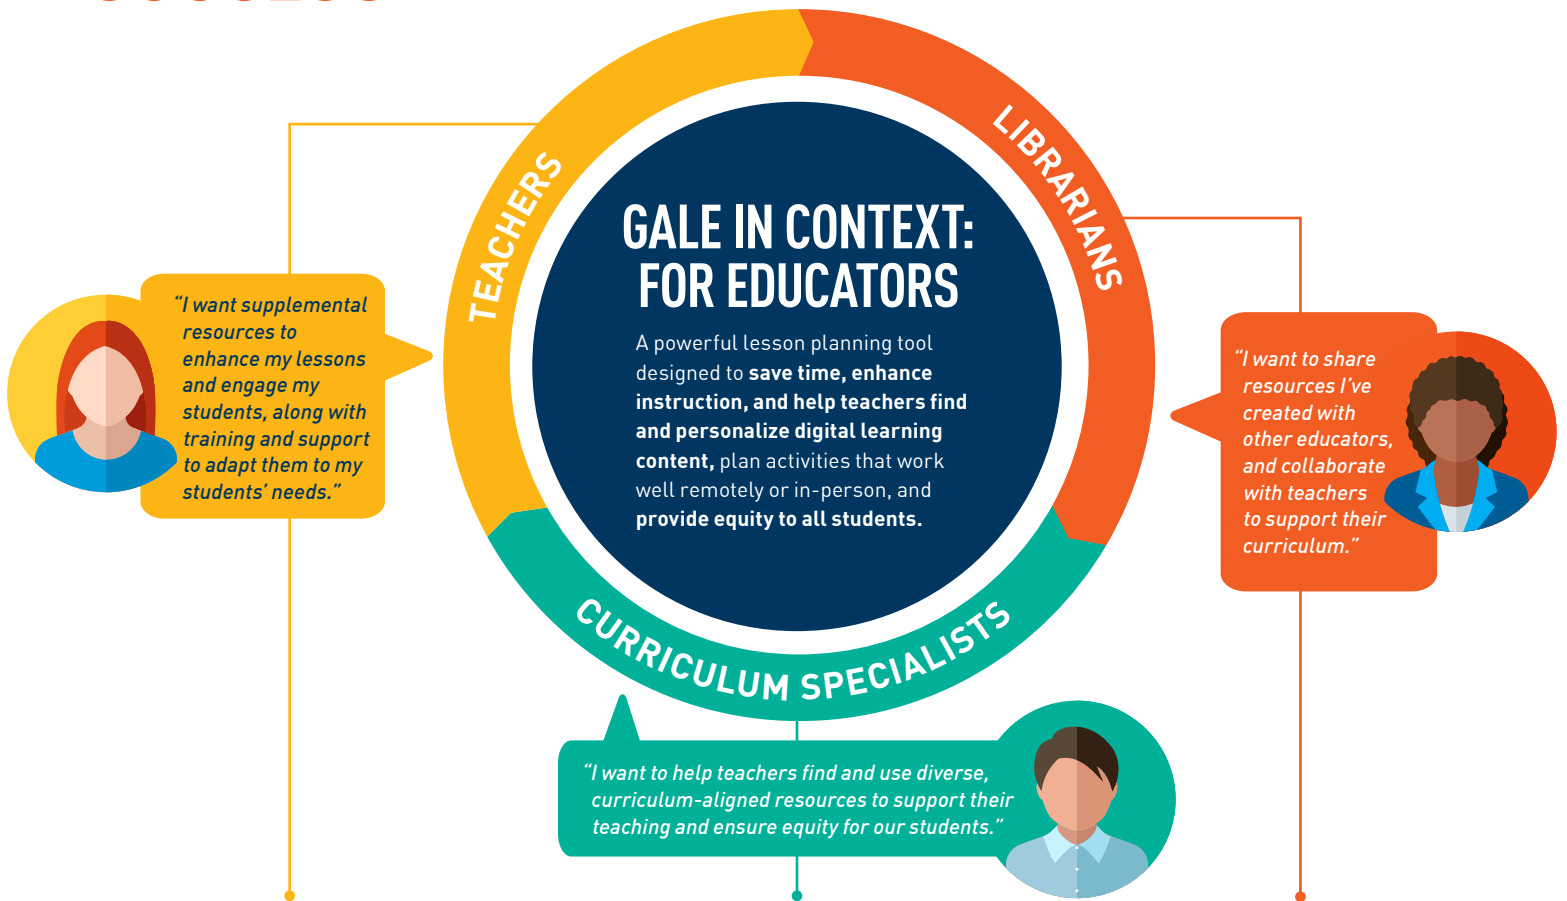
TEACHERS

LIBRARIANS

GALE IN CONTEXT: FOR EDUCATORS

A powerful lesson planning tool designed to **save time, enhance instruction, and help teachers find and personalize digital learning content,** plan activities that work well remotely or in-person, and **provide equity to all students.**

CURRICULUM SPECIALISTS

"I want supplemental resources to enhance my lessons and engage my students, along with training and support to adapt them to my students' needs."

"I want to share resources I've created with other educators, and collaborate with teachers to support their curriculum."

"I want to help teachers find and use diverse, curriculum-aligned resources to support their teaching and ensure equity for our students."